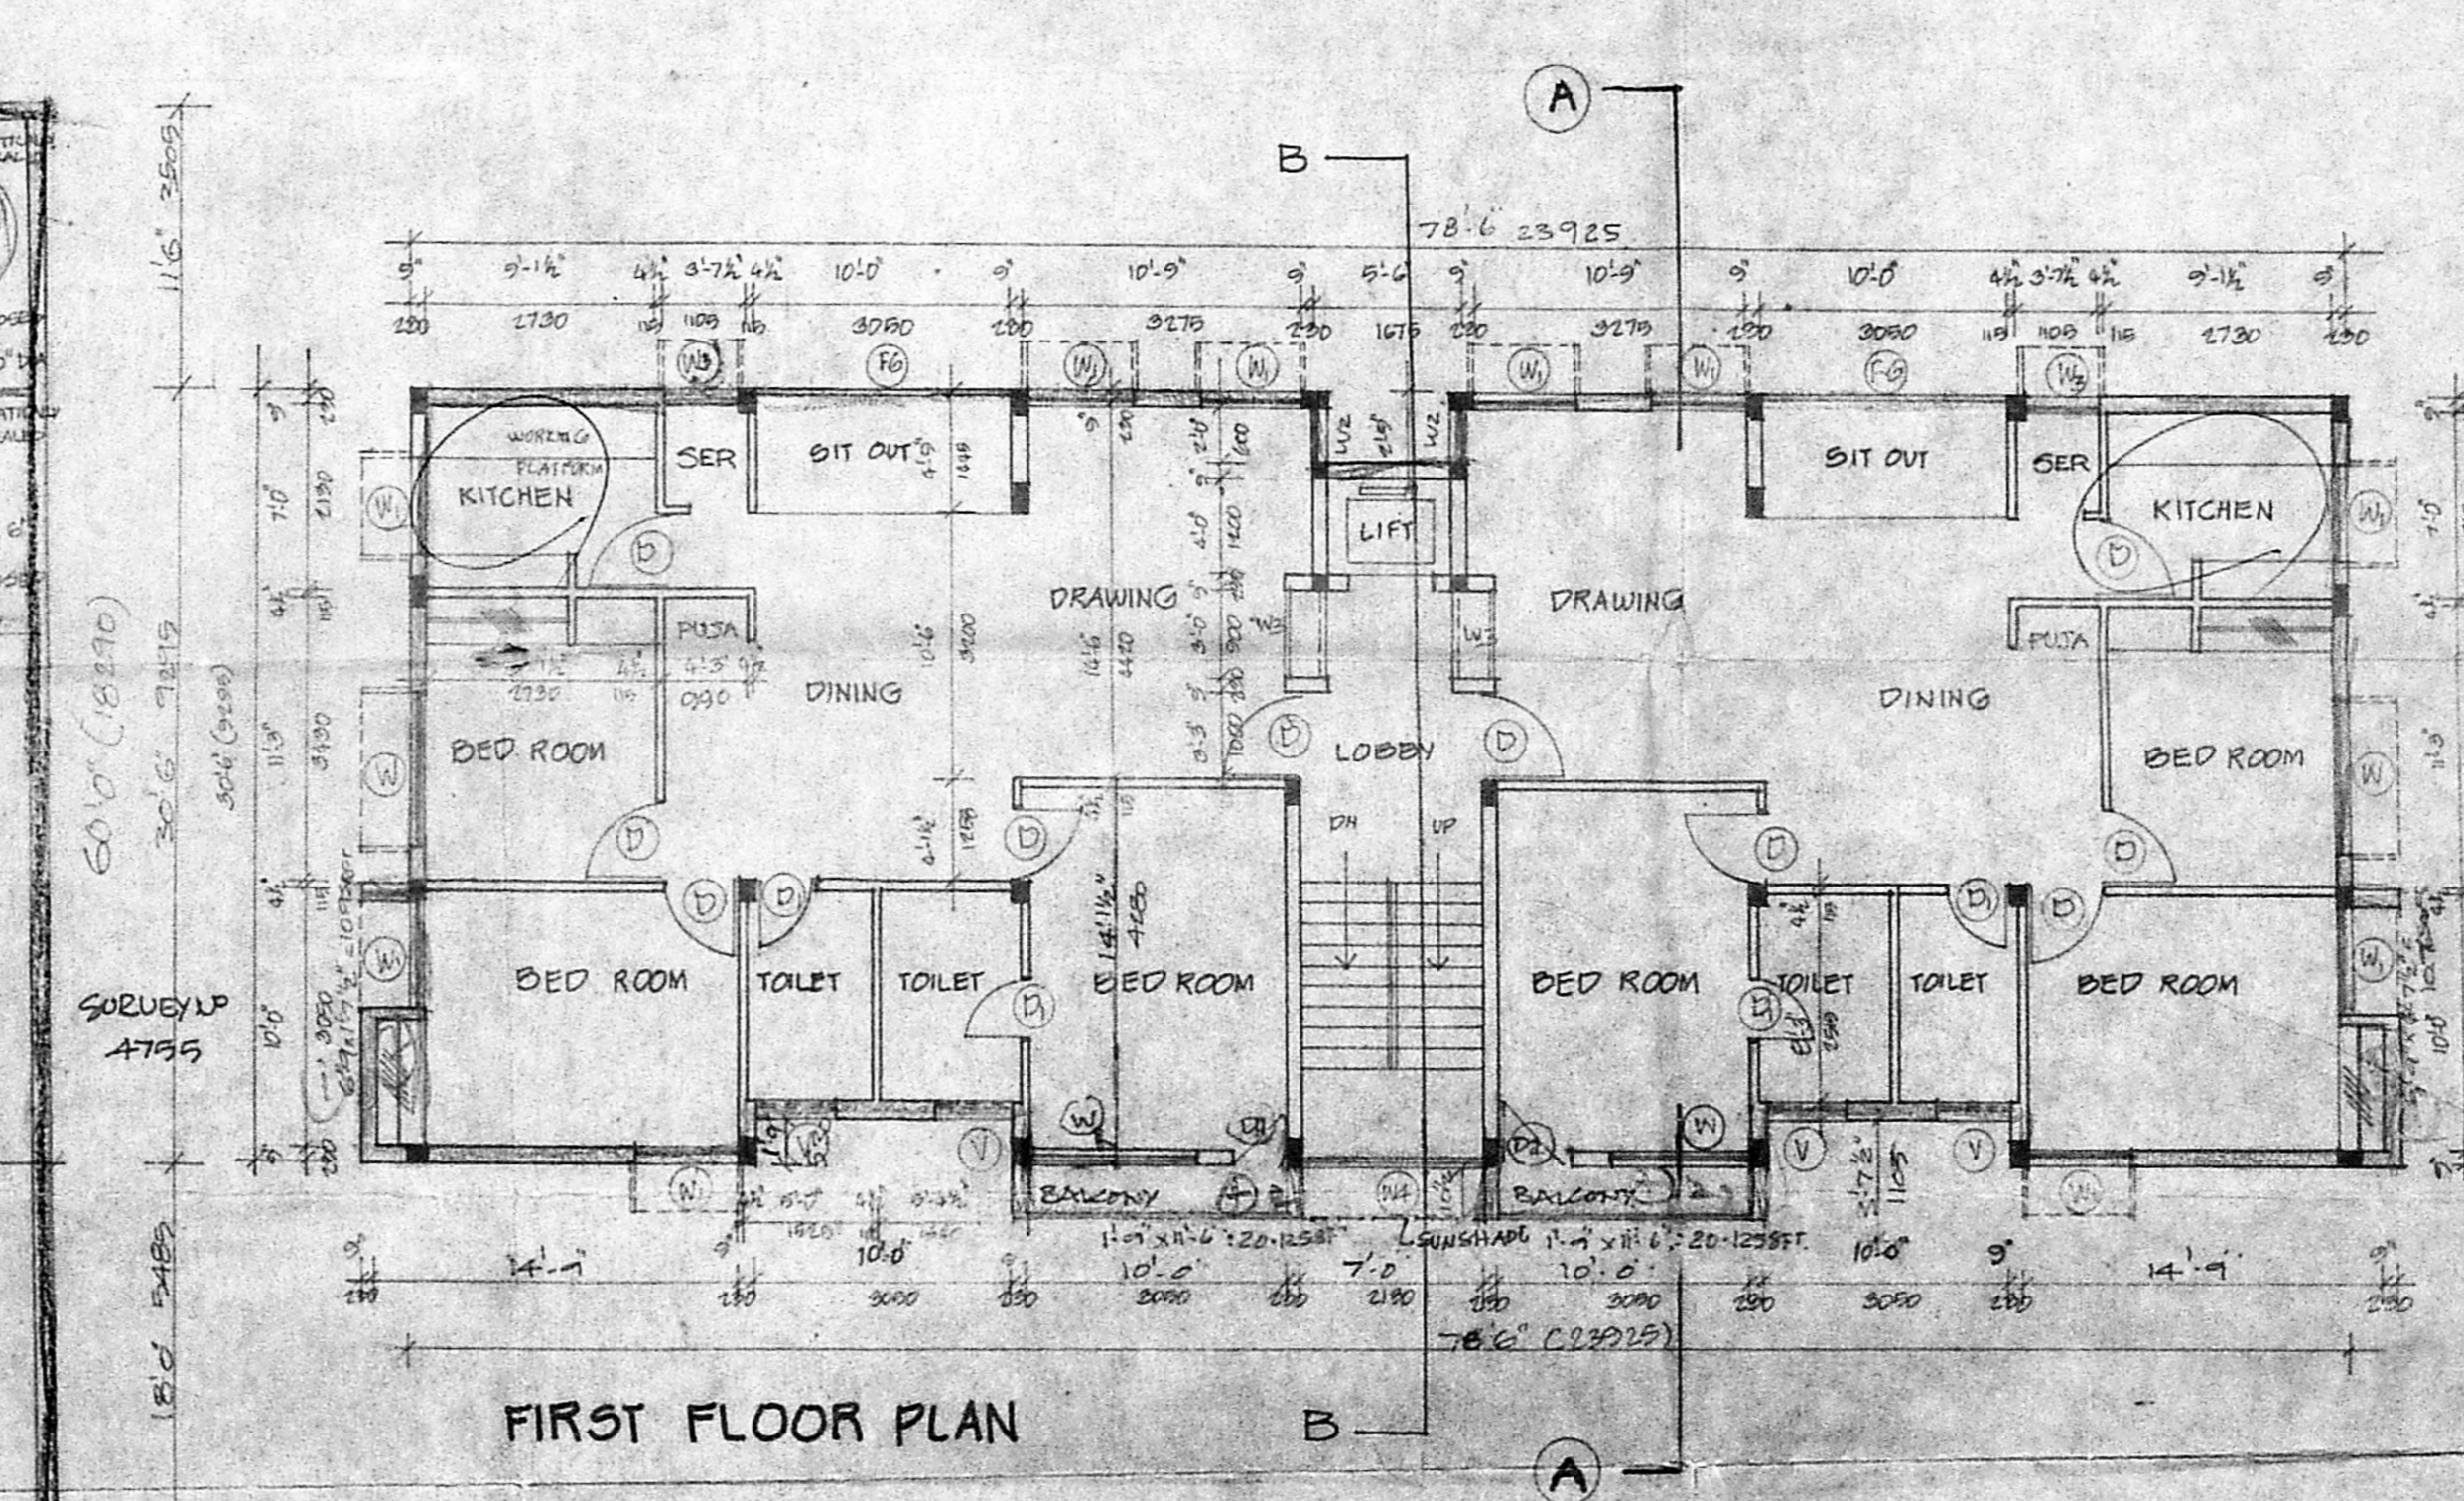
A

B

78'-6 23925

9" 9'-1½" 4½" 3'-7½" 4½" 10'-0" 9" 10'-9" 9" 5'-6 9" 10'-9" 9" 10'-0" 4½" 3'-7½" 4½" 9'-1½" 9"

230 2730 115 1105 115 3050 230 3275 230 1675 230 3275 230 3050 115 1105 115 2730 230

W3 FG W1 W1 W1 W1 FG W3

WORKING PLATFORM

KITCHEN

SER

SIT OUT

W2 W2

LIFT

SIT OUT

SER

KITCHEN

W1 W1

D D

DRAWING

DRAWING

PUJA

PUJA

W3 W3

DINING

DINING

BED ROOM

LOBBY

BED ROOM

W W

D D D D

DN UP

D D D D D D

BED ROOM

TOILET

TOILET

BED ROOM

BED ROOM

TOILET

TOILET

BED ROOM

W1 W1

SURVEY NO 4755

W W

V V V V

D1 D1

BALCONY

BALCONY

W1 W4 W1

1'-9" x 11'-6" : 20.125 SFT

SUNSHADE

1'-9" x 11'-6" : 20.125 SFT

9" 14'-7" 9" 10'-0" 10'-0" 7'-0 10'-0" 10'-0" 9" 14'-9" 9"

230 230 3050 230 3050 230 2130 230 3050 230 3050 230 230

78'6" (23925)

60'0" (18290)

30'6" 9295

11'6" 3505

18'0 5485

FIRST FLOOR PLAN

B

A